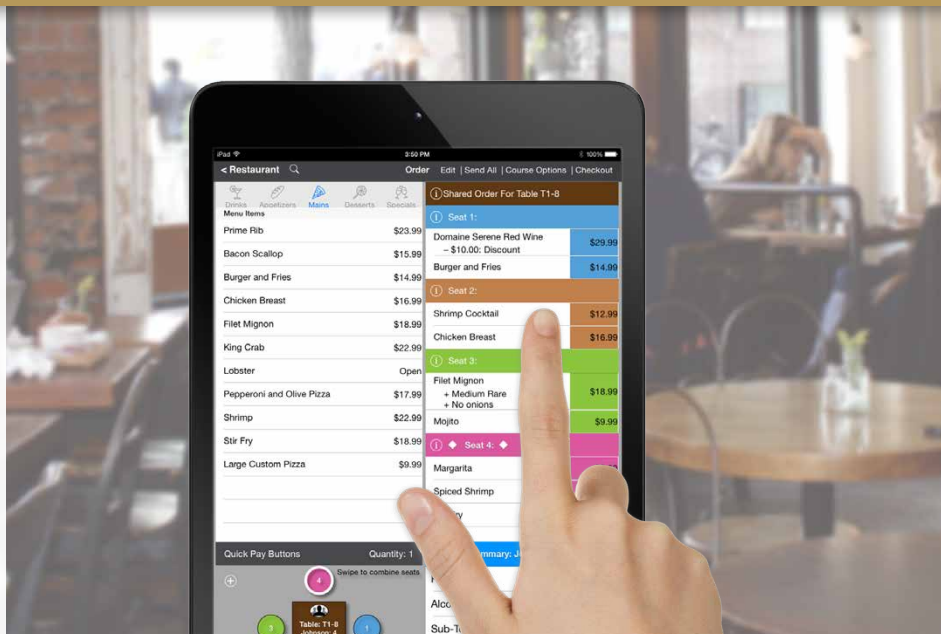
iPad
3:50 PM
100%
< Restaurant
Order
Edit | Send All | Course Options | Checkout
Drinks
Appetizers
Mains
Desserts
Specials
Menu Items
Prime Rib $23.99
Bacon Scallop $15.99
Burger and Fries $14.99
Chicken Breast $16.99
Filet Mignon $18.99
King Crab $22.99
Lobster Open
Pepperoni and Olive Pizza $17.99
Shrimp $22.99
Stir Fry $18.99
Large Custom Pizza $9.99
Quick Pay Buttons
Quantity: 1
Swipe to combine seats
4
3
1
Table: T1-8
Johnson: 4
Shared Order For Table T1-8
Seat 1:
Domaine Serene Red Wine $29.99
– $10.00: Discount
Burger and Fries $14.99
Seat 2:
Shrimp Cocktail $12.99
Chicken Breast $16.99
Seat 3:
Filet Mignon $18.99
+ Medium Rare
+ No onions
Mojito $9.99
Seat 4:
Margarita
Spiced Shrimp
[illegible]ry
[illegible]mmary: J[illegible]
Alco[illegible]
Sub-T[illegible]